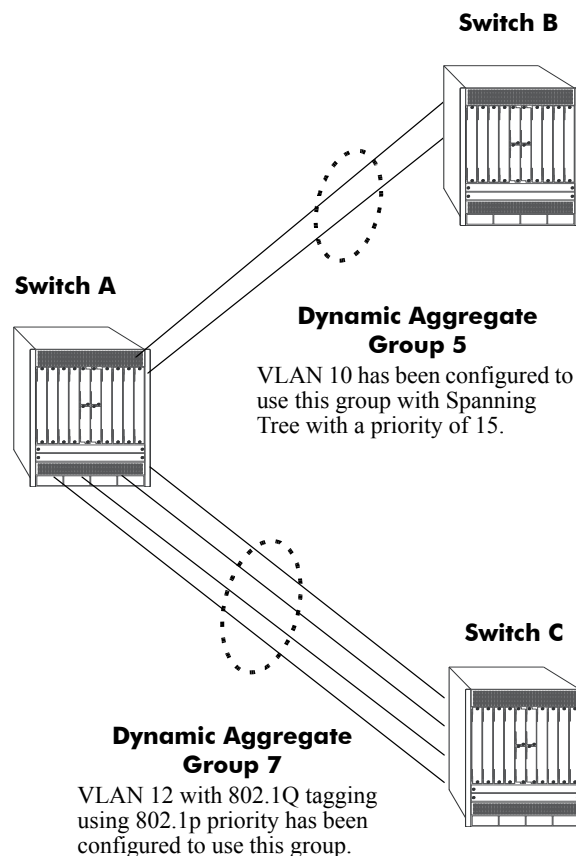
Switch B

Switch A

Dynamic Aggregate Group 5

VLAN 10 has been configured to use this group with Spanning Tree with a priority of 15.

Switch C

Dynamic Aggregate Group 7

VLAN 12 with 802.1Q tagging using 802.1p priority has been configured to use this group.